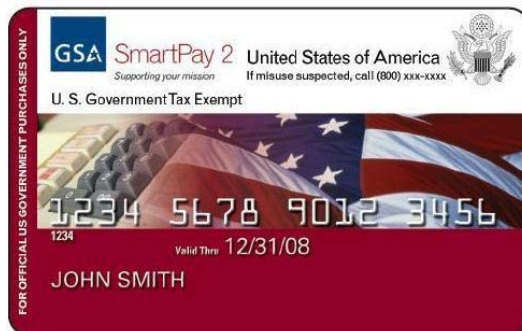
FOR OFFICIAL US GOVERNMENT PURCHASES ONLY

GSA SmartPay 2
Supporting your mission

United States of America
If misuse suspected, call (800) xxx-xxxx

U. S. Government Tax Exempt

1234 5678 9012 3456
1234

Valid Thru 12/31/08

JOHN SMITH